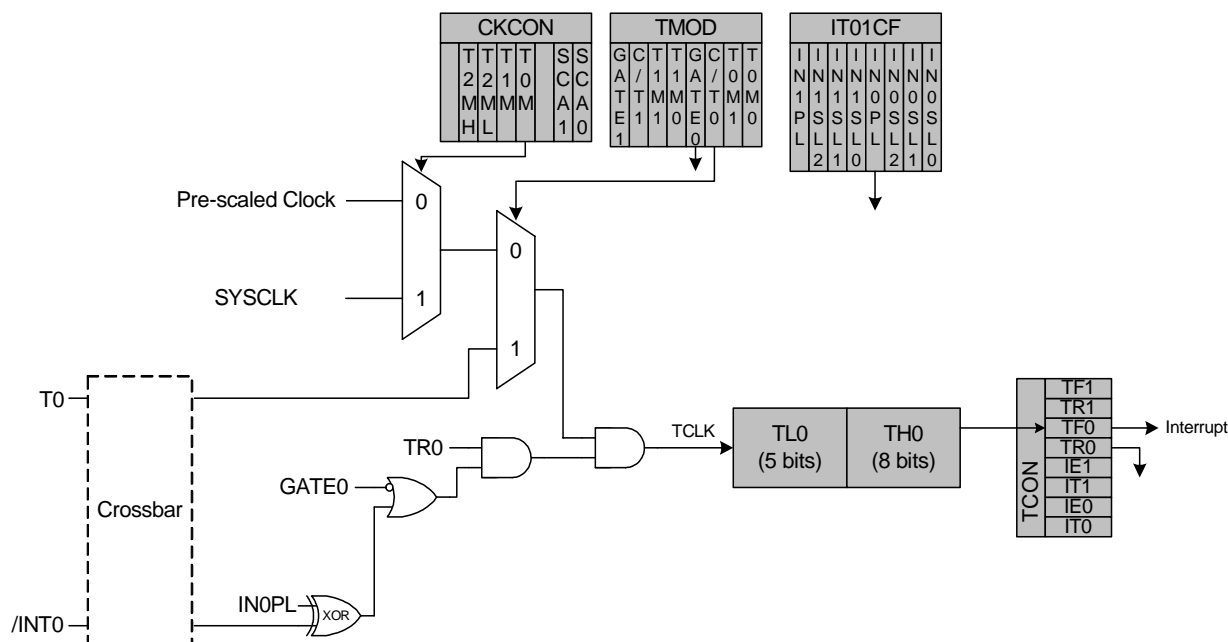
CKCON

| T2MH | T2ML | T1M | T0M | SCA1 | SCA0 |
|---|---|---|---|---|---|

TMOD

| GATE1 | C/T1 | T1M1 | T1M0 | GATE0 | C/T0 | T0M1 | T0M0 |
|---|---|---|---|---|---|---|---|

IT01CF

| IN1PL | IN1SL2 | IN1SL1 | IN1SL0 | IN0PL | IN0SL2 | IN0SL1 | IN0SL0 |
|---|---|---|---|---|---|---|---|

Pre-scaled Clock
0
SYSCLK
1
0
1
T0
Crossbar
TR0
GATE0
IN0PL
XOR
/INT0
TCLK
TL0
(5 bits)
TH0
(8 bits)
TCON
TF1
TR1
TF0
TR0
IE1
IT1
IE0
IT0
Interrupt